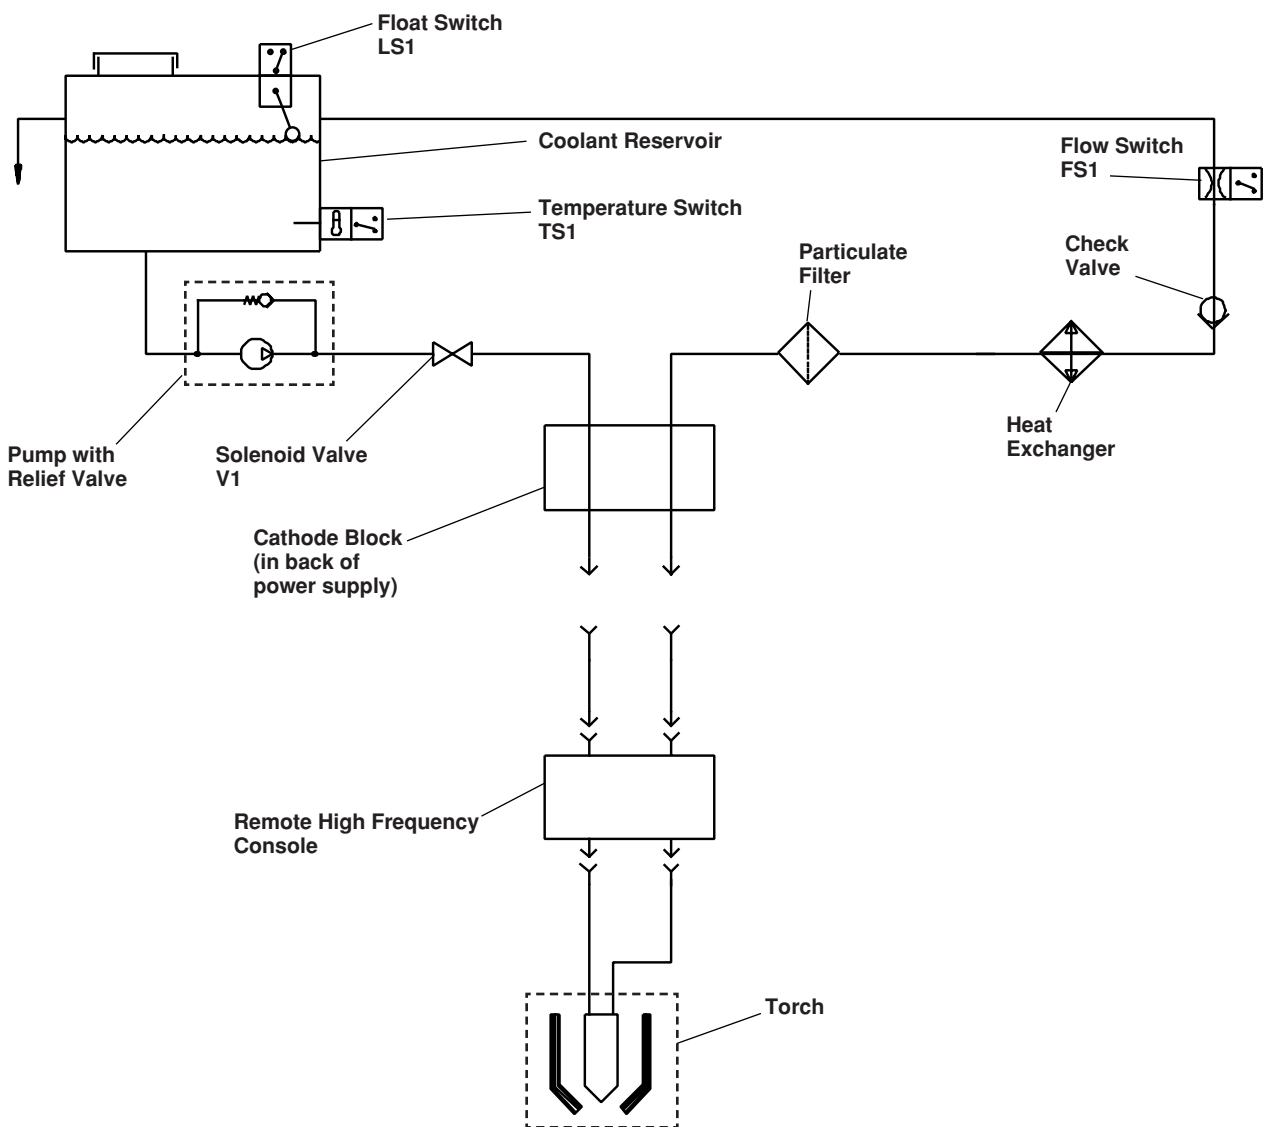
Float Switch
LS1

Coolant Reservoir

Flow Switch
FS1

Temperature Switch
TS1

Particulate
Filter

Check
Valve

Pump with
Relief Valve

Solenoid Valve
V1

Heat
Exchanger

Cathode Block
(in back of
power supply)

Remote High Frequency
Console

Torch